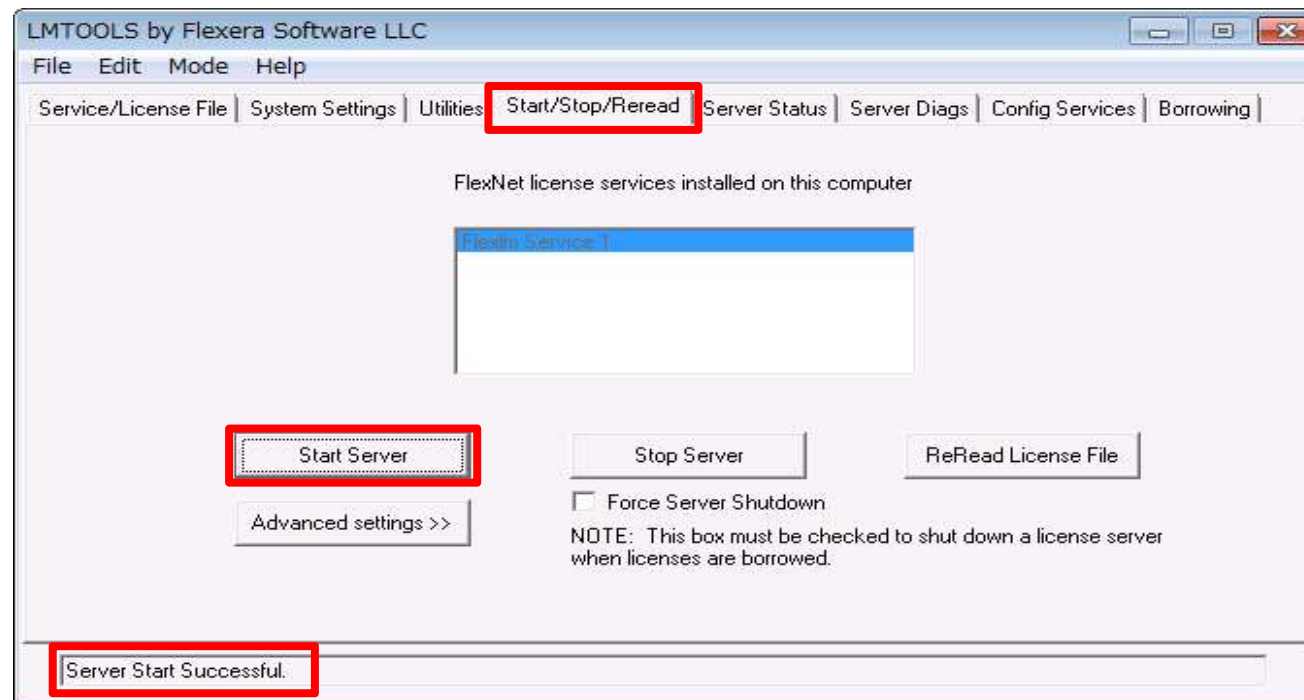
LMTOOLS by Flexera Software LLC

File Edit Mode Help

Service/License File | System Settings | Utilities | Start/Stop/Reread | Server Status | Server Diags | Config Services | Borrowing

FlexNet license services installed on this computer

Flexlm Service 1

Start Server

Stop Server

ReRead License File

Force Server Shutdown

Advanced settings >>

NOTE: This box must be checked to shut down a license server when licenses are borrowed.

Server Start Successful.